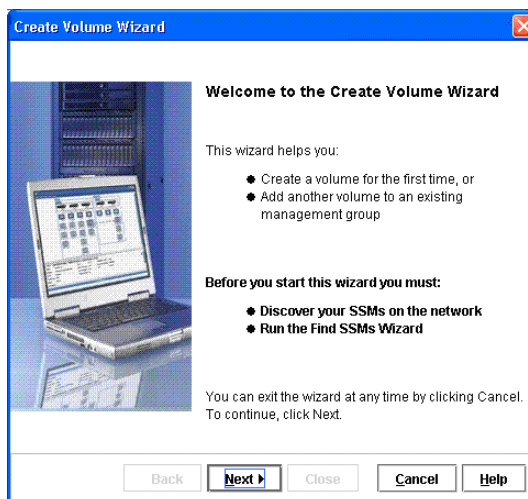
Create Volume Wizard

Welcome to the Create Volume Wizard

This wizard helps you:

- Create a volume for the first time, or
- Add another volume to an existing management group

Before you start this wizard you must:

- Discover your SSMs on the network
- Run the Find SSMs Wizard

You can exit the wizard at any time by clicking Cancel. To continue, click Next.

Back | Next | Close | Cancel | Help